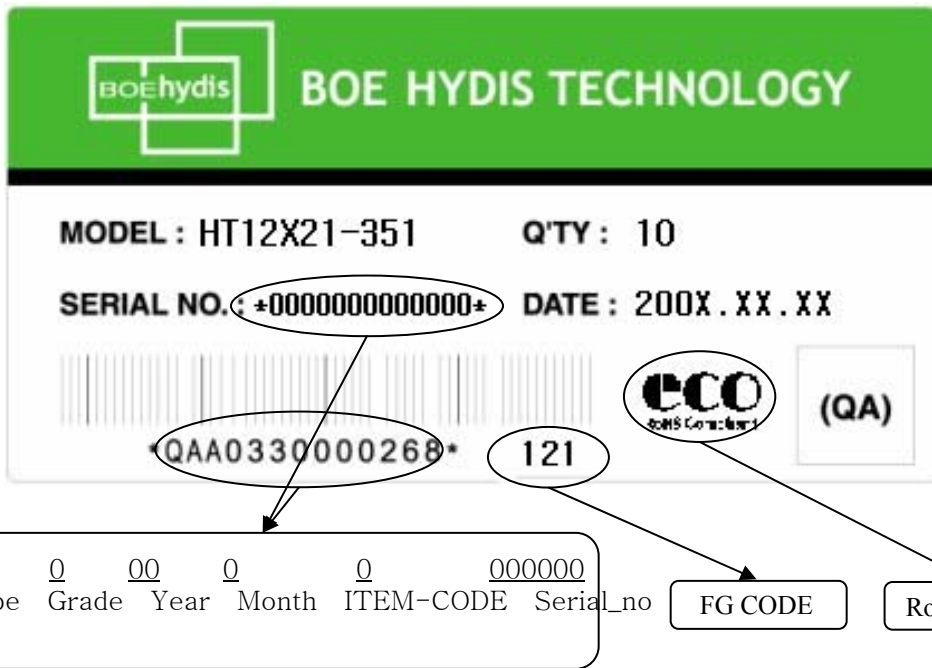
BOEhydis BOE HYDIS TECHNOLOGY

MODEL : HT12X21-351 Q'TY : 10

SERIAL NO. : *0000000000000* DATE : 200X.XX.XX

eco RoHS Compliant (QA)

*QAA0330000268* 121

0 00 0 0 000000

pe Grade Year Month ITEM-CODE Serial_no

FG CODE

Ro